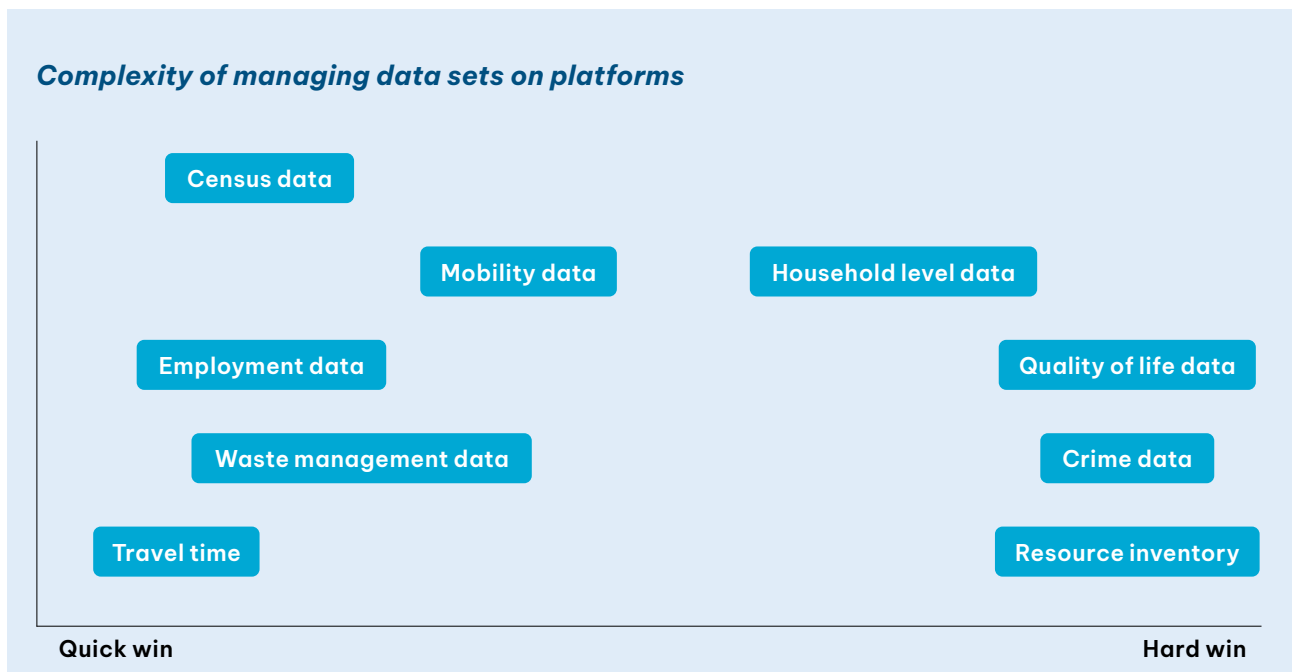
Complexity of managing data sets on platforms

Census data

Mobility data

Household level data

Employment data

Quality of life data

Waste management data

Crime data

Travel time

Resource inventory

Quick win

Hard win